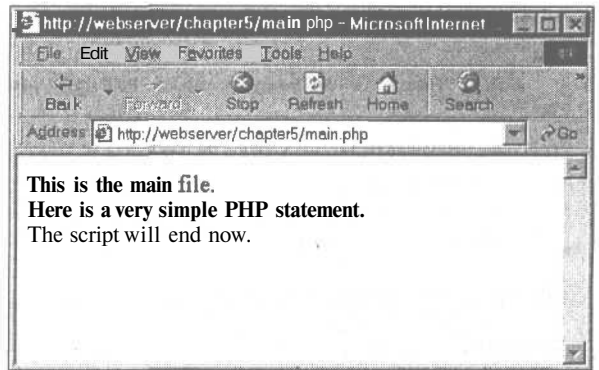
http://webserver/chapter5/main php - Microsoft Internet

File Edit View Favorites Tools Help

Back Forward Stop Refresh Home Search

Address http://webserver/chapter5/main.php Go

This is the main file.
Here is a very simple PHP statement.
The script will end now.